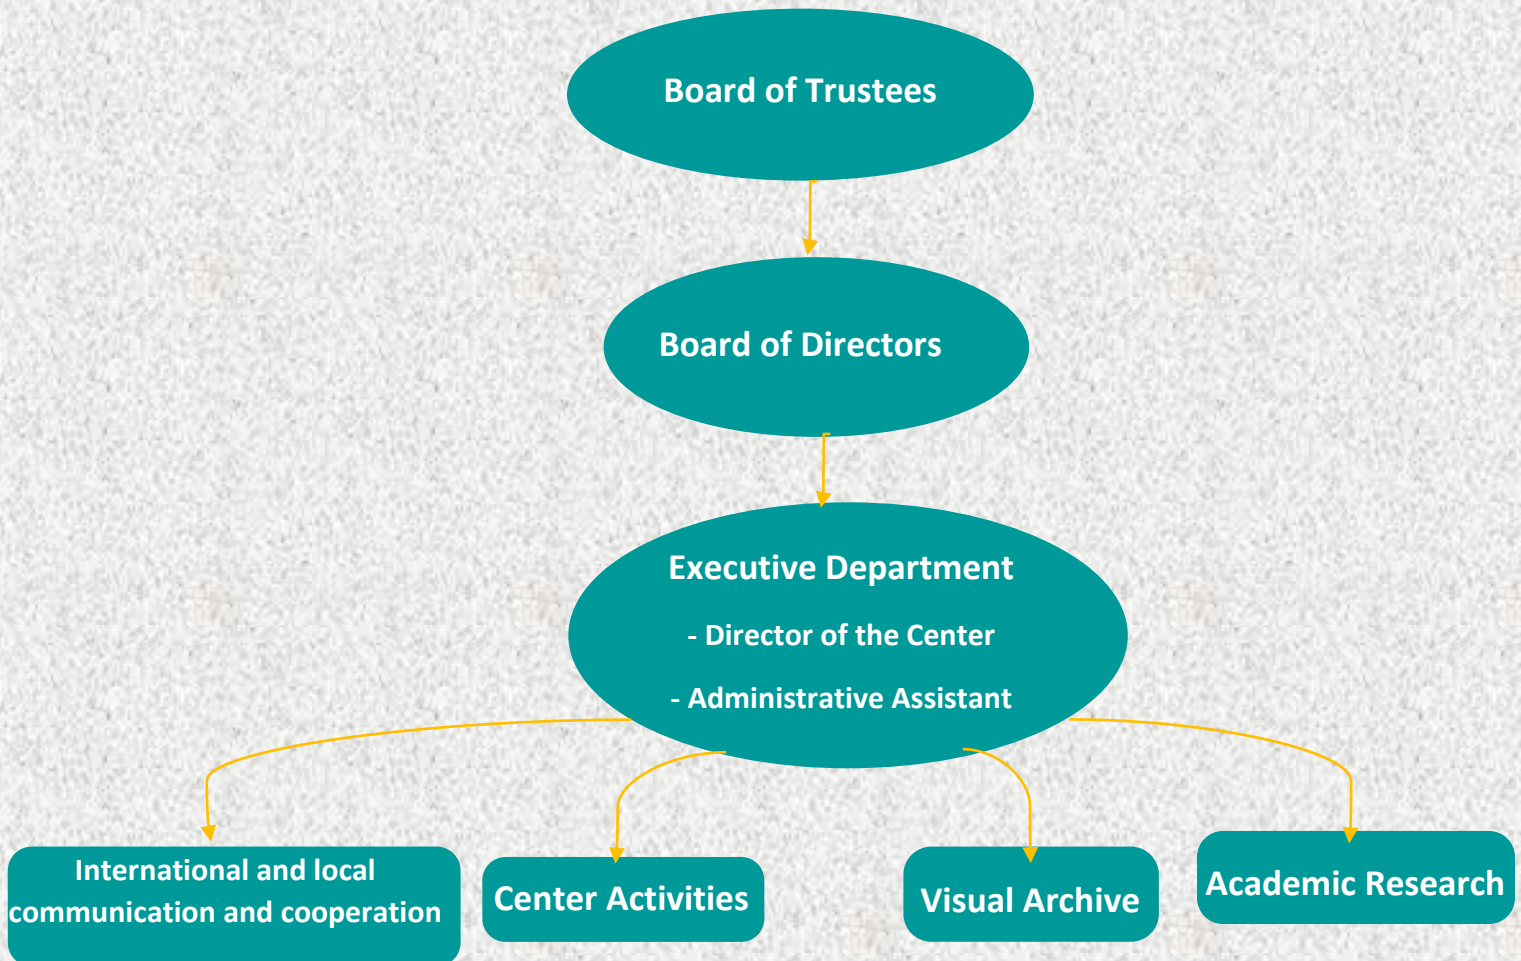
Board of Trustees

Board of Directors

Executive Department

- Director of the Center

- Administrative Assistant

International and local communication and cooperation

Center Activities

Visual Archive

Academic Research